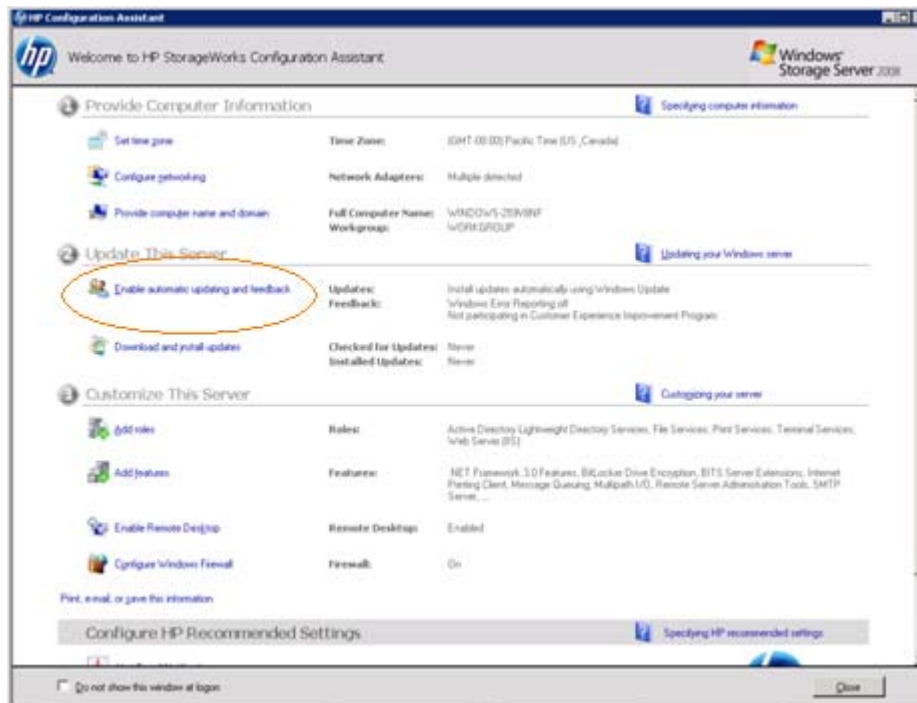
HP Configuration Assistant

Welcome to HP StorageWorks Configuration Assistant

Windows Storage Server 2008

1 Provide Computer Information

Specifying computer information

Set time zone

Time Zone: (GMT-08:00) Pacific Time (US, Canada)

Configure networking

Network Adapters: Multiple detected

Provide computer name and domain

Full Computer Name: WINDOWS-2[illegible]
Workgroup: WORKGROUP

2 Update This Server

Updating your Windows server

Enable automatic updating and feedback

Updates: Install updates automatically using Windows Update
Feedback: Windows Error Reporting off
Not participating in Customer Experience Improvement Program

Download and install updates

Checked for Updates: Never
Installed Updates: Never

3 Customize This Server

Customizing your server

Add roles

Roles: Active Directory Lightweight Directory Services, File Services, Print Services, Terminal Services, Web Server (IIS)

Add features

Features: .NET Framework 3.0 Features, BitLocker Drive Encryption, BITS Server Extensions, Internet Printing Client, Message Queuing, Multipath I/O, Remote Server Administration Tools, SMTP Server, ...

Enable Remote Desktop

Remote Desktop: Enabled

Configure Windows Firewall

Firewall: On

Print, e-mail, or save this information

Configure HP Recommended Settings

Specifying HP recommended settings

Do not show this window at logon

Close